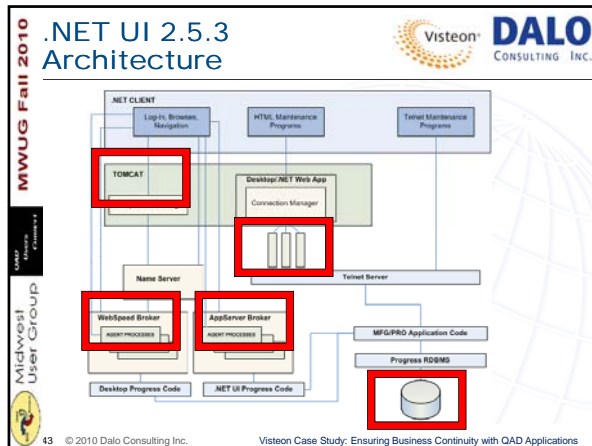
MWUG Fall 2010

QAD Users Connect

Midwest User Group

.NET UI 2.5.3 Architecture

Visteon

DALO CONSULTING INC.

.NET CLIENT

Log-In, Browser, Navigation

HTML Maintenance Programs

Telnet Maintenance Programs

TOMCAT

Desktop/.NET Web App

Connection Manager

Name Server

Telnet Server

WebSpeed Broker

AGENT PROCESSES

AppServer Broker

AGENT PROCESSES

MFG/PRO Application Code

Progress RDBMS

Desktop Progress Code

.NET UI Progress Code

43 © 2010 Dalo Consulting Inc. Visteon Case Study: Ensuring Business Continuity with QAD Applications